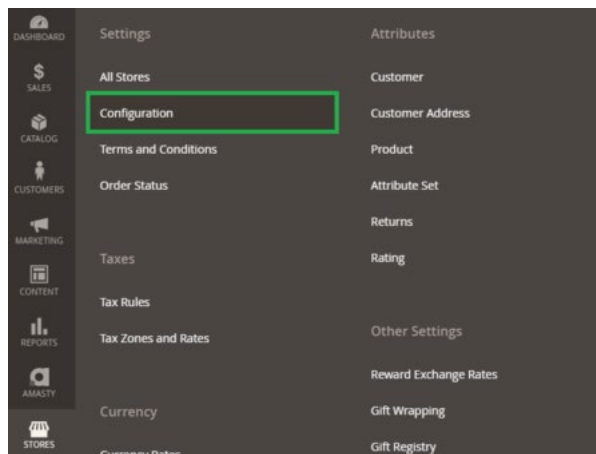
DASHBOARD
$
SALES
CATALOG
CUSTOMERS
MARKETING
CONTENT
REPORTS
AMASTY
STORES

Settings

All Stores

Configuration

Terms and Conditions

Order Status

Taxes

Tax Rules

Tax Zones and Rates

Currency

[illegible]

Attributes

Customer

Customer Address

Product

Attribute Set

Returns

Rating

Other Settings

Reward Exchange Rates

Gift Wrapping

Gift Registry